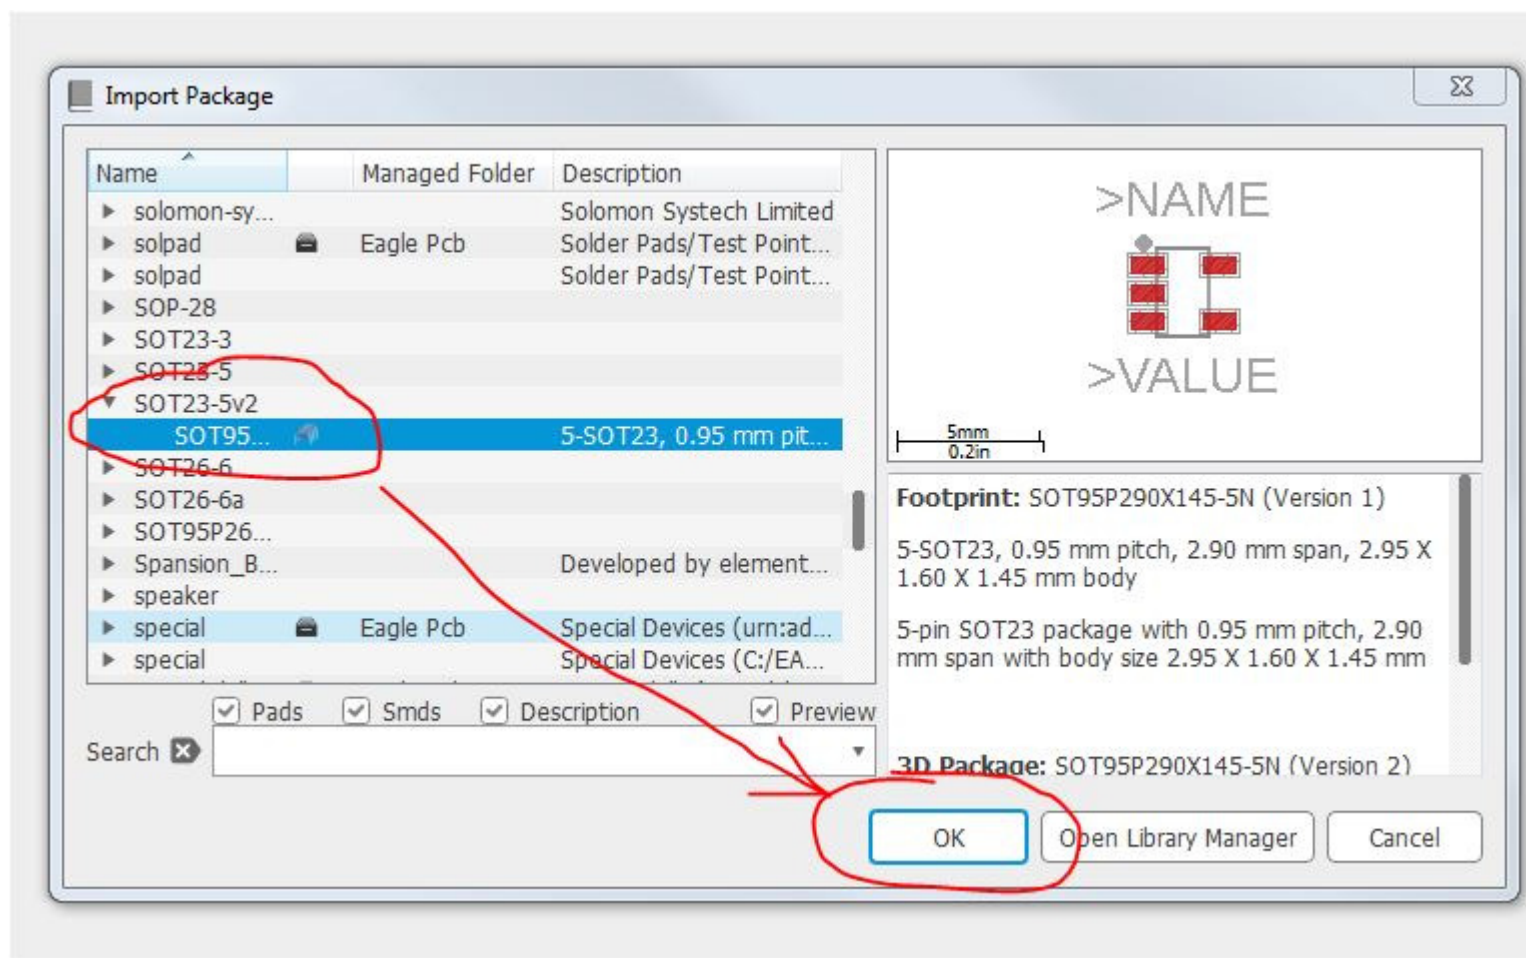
Import Package

| Name | | Managed Folder | Description |
|---|---|---|---|
| solomon-sy... | | | Solomon Systech Limited |
| solpad | | Eagle Pcb | Solder Pads/Test Point... |
| solpad | | | Solder Pads/Test Point... |
| SOP-28 | | | |
| SOT23-3 | | | |
| SOT23-5 | | | |
| SOT23-5v2 | | | |
| SOT95... | | | 5-SOT23, 0.95 mm pit... |
| SOT26-6 | | | |
| SOT26-6a | | | |
| SOT95P26... | | | |
| Spansion_B... | | | Developed by element... |
| speaker | | | |
| special | | Eagle Pcb | Special Devices (urn:ad... |
| special | | | Special Devices (C:/EA... |

Pads Smds Description Preview

Search

>NAME
>VALUE
5mm
0.2in

**Footprint:** SOT95P290X145-5N (Version 1)

5-SOT23, 0.95 mm pitch, 2.90 mm span, 2.95 X 1.60 X 1.45 mm body

5-pin SOT23 package with 0.95 mm pitch, 2.90 mm span with body size 2.95 X 1.60 X 1.45 mm

**3D Package:** SOT95P290X145-5N (Version 2)

OK Open Library Manager Cancel